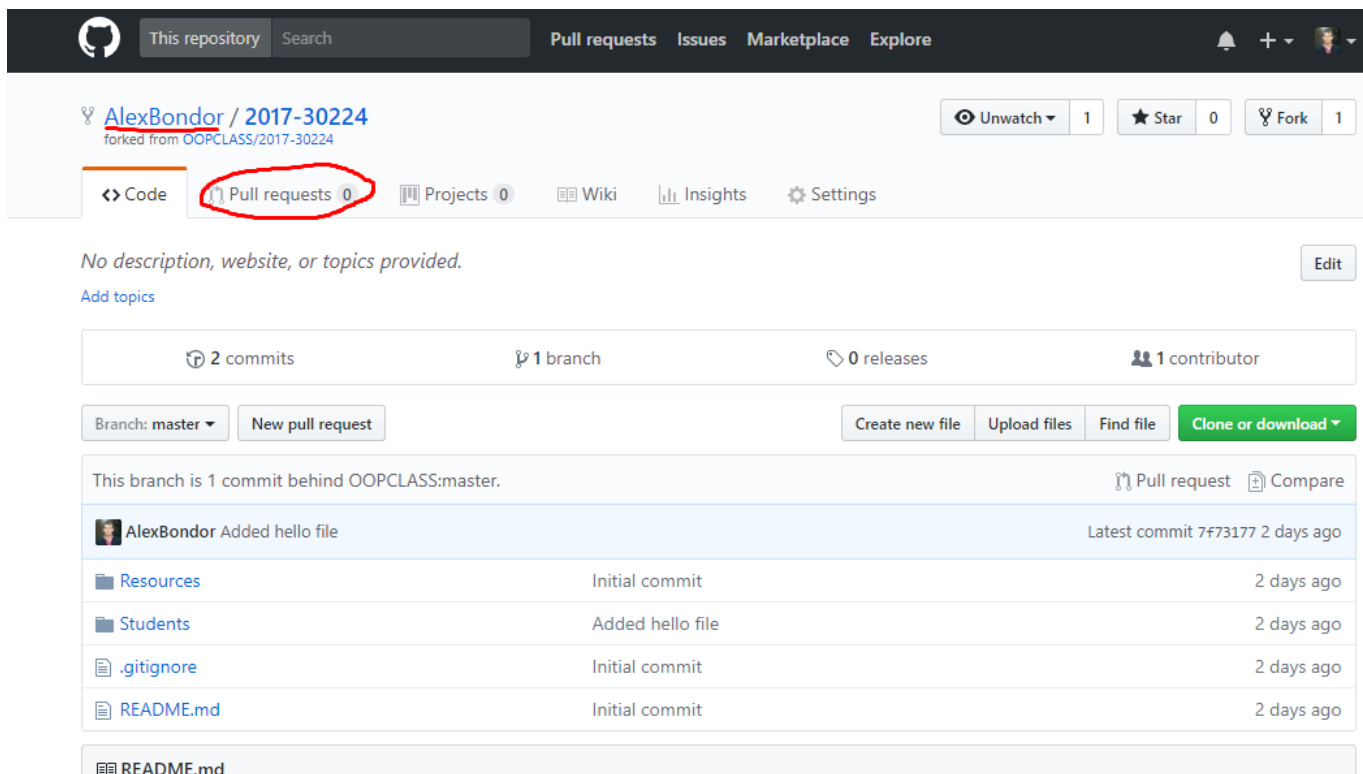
This repository Search

Pull requests Issues Marketplace Explore

AlexBondor / 2017-30224
forked from OOPCLASS/2017-30224

Unwatch 1 Star 0 Fork 1

<> Code Pull requests 0 Projects 0 Wiki Insights Settings

No description, website, or topics provided.

Edit

Add topics

2 commits 1 branch 0 releases 1 contributor

Branch: master New pull request

Create new file Upload files Find file Clone or download

This branch is 1 commit behind OOPCLASS:master.

Pull request Compare

AlexBondor Added hello file

Latest commit 7f73177 2 days ago

| | | |
|---|---|---|
| Resources | Initial commit | 2 days ago |
| Students | Added hello file | 2 days ago |
| .gitignore | Initial commit | 2 days ago |
| README.md | Initial commit | 2 days ago |

README.md